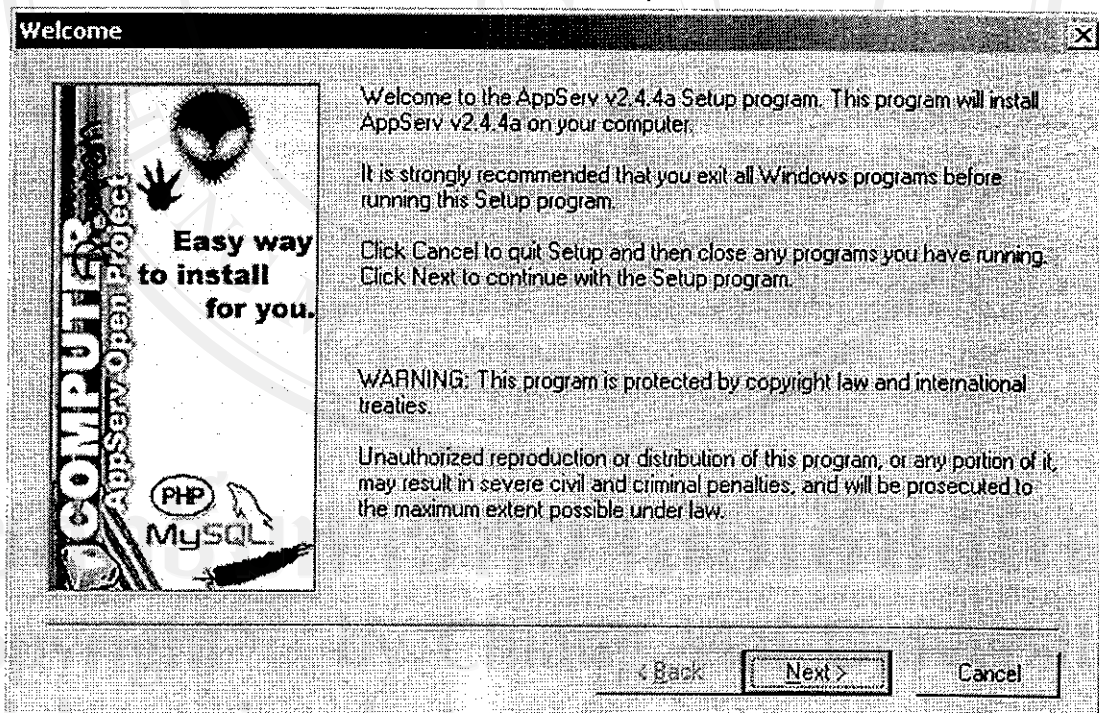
Welcome

COMPUTER

AppServ Open Project

Easy way to install for you.

PHP

MySQL

Welcome to the AppServ v2.4.4a Setup program. This program will install AppServ v2.4.4a on your computer.

It is strongly recommended that you exit all Windows programs before running this Setup program.

Click Cancel to quit Setup and then close any programs you have running. Click Next to continue with the Setup program.

WARNING: This program is protected by copyright law and international treaties.

Unauthorized reproduction or distribution of this program, or any portion of it, may result in severe civil and criminal penalties, and will be prosecuted to the maximum extent possible under law.

< Back

Next >

Cancel